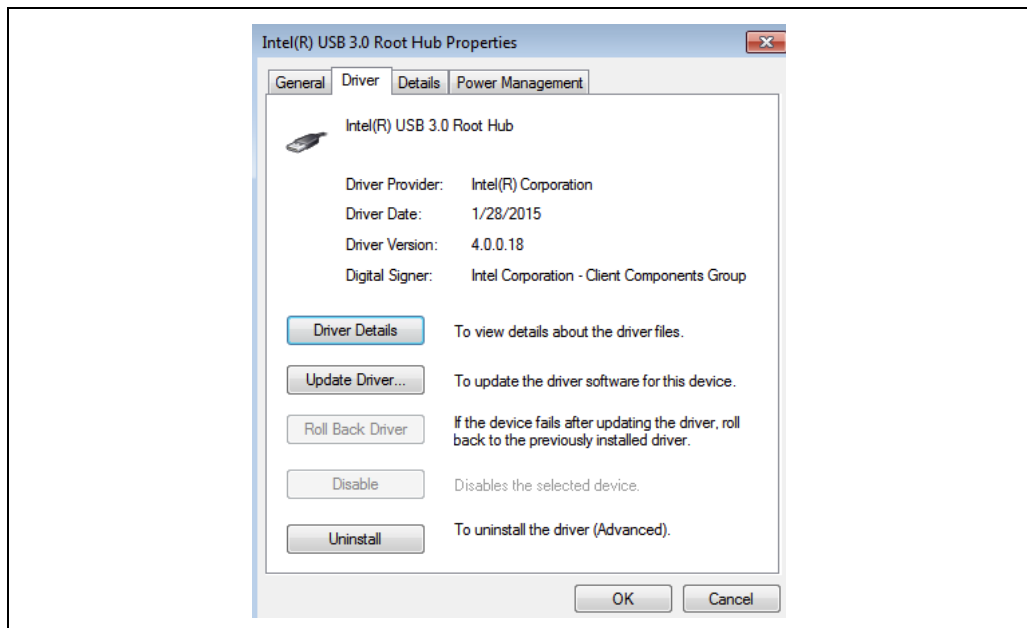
Intel(R) USB 3.0 Root Hub Properties

General | Driver | Details | Power Management

Intel(R) USB 3.0 Root Hub

| | |
|---|---|
| Driver Provider: | Intel(R) Corporation |
| Driver Date: | 1/28/2015 |
| Driver Version: | 4.0.0.18 |
| Digital Signer: | Intel Corporation - Client Components Group |

Driver Details
To view details about the driver files.

Update Driver...
To update the driver software for this device.

Roll Back Driver
If the device fails after updating the driver, roll back to the previously installed driver.

Disable
Disables the selected device.

Uninstall
To uninstall the driver (Advanced).

OK
Cancel